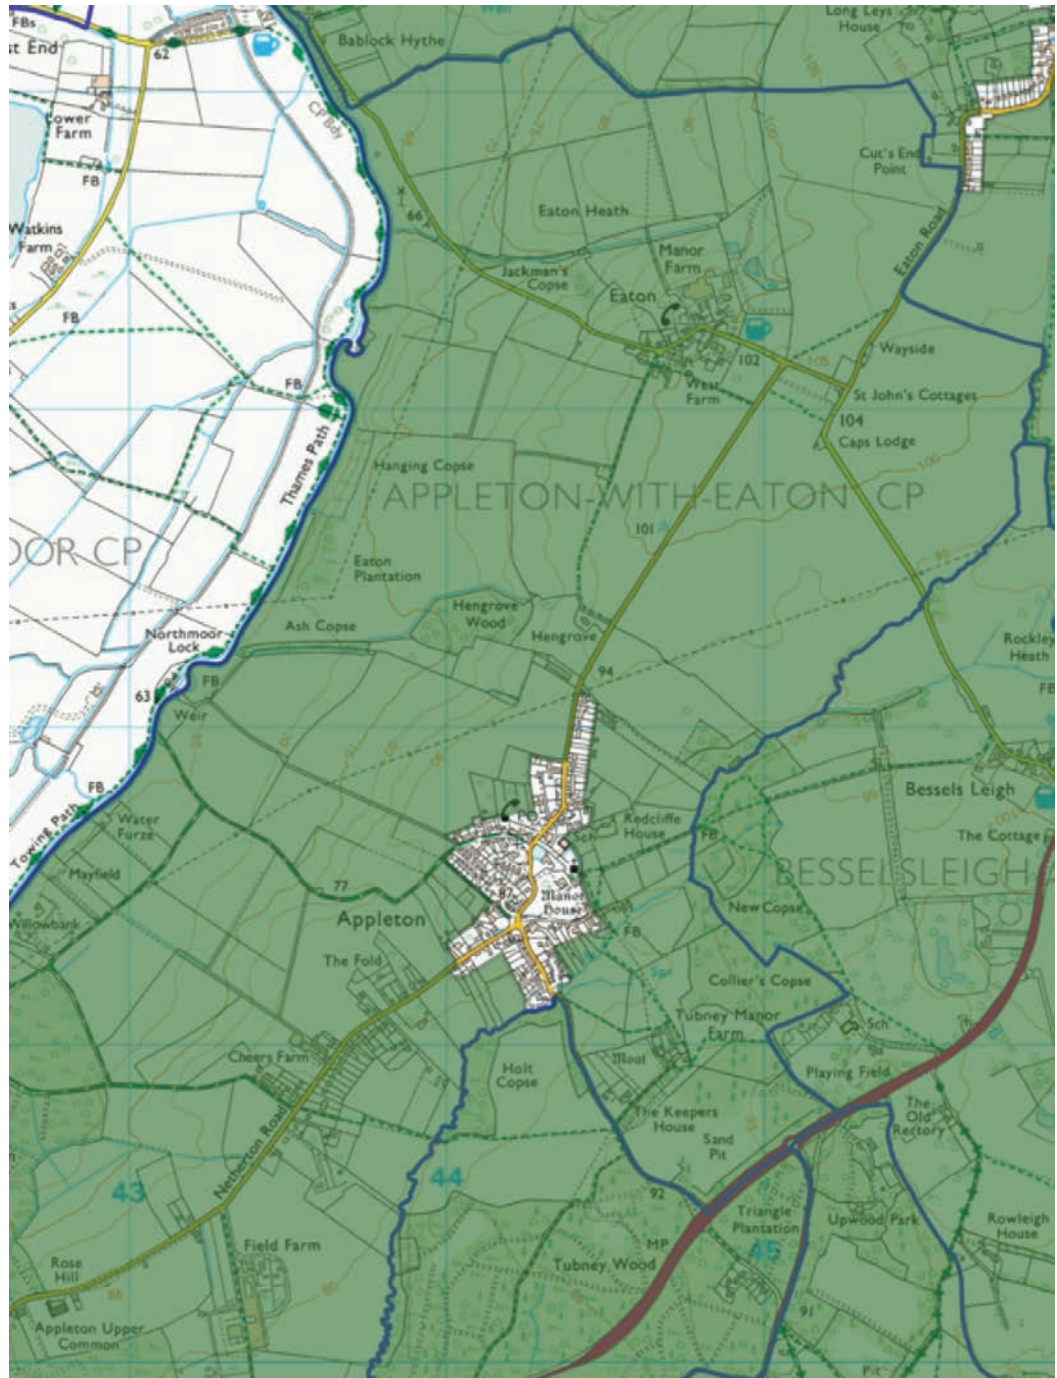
FBs
st End
62
Bablock Hythe
Long Leys House
Lower Farm
FB
CP Bdy
Cut's End Point
Watkins Farm
66
Eaton Heath
Eaton Road
Manor Farm
Jackman's Copse
Eaton
FB
102
Wayside
FB
West Farm
St John's Cottages
104
Caps Lodge
Thames Path
Hanging Copse
APPLETON-WITH-EATON CP
101
OOR CP
Eaton Plantation
Hengrove Wood
Ash Copse
Hengrove
Northmoor Lock
Rockley Heath
94
FB
63
FB
Weir
Bessels Leigh
FB
Towing Path
Water Furze
Redcliffe House
FB
The Cottage
Mayfield
BESSELSLEIGH
77
Manor House
Willowbank
Appleton
New Copse
FB
The Fold
Collier's Copse
Tubney Manor Farm
Sch
Cheers Farm
Moat
Holt Copse
Playing Field
The Old Rectory
Netherton Road
The Keepers House
Sand Pit
43
44
92
Triangle Plantation
Upwood Park
Rowleigh House
Field Farm
MP
45
Rose Hill
Tubney Wood
Appleton Upper Common
91
Pit